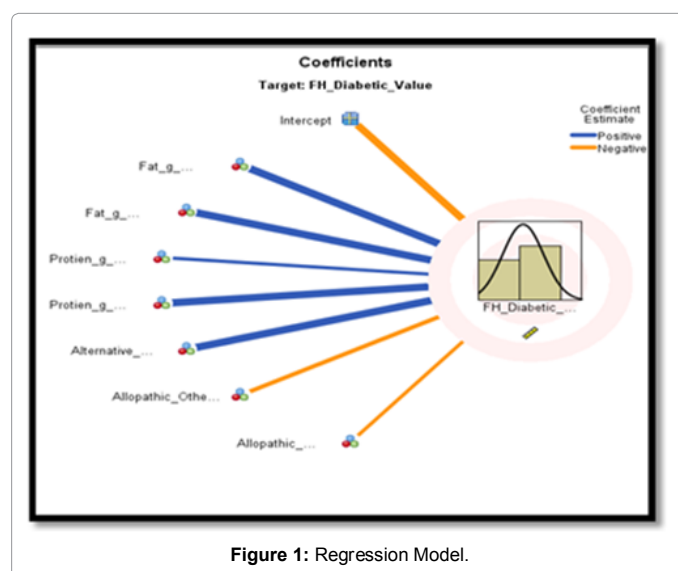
Coefficients

Target: FH_Diabetic_Value

Coefficient Estimate
Positive
Negative

Intercept

Fat_g_...

Fat_g_...

Protien_g_...

Protien_g_...

Alternative_...

Allopathic_Othe...

Allopathic_...

FH_Diabetic_...

**Figure 1:** Regression Model.